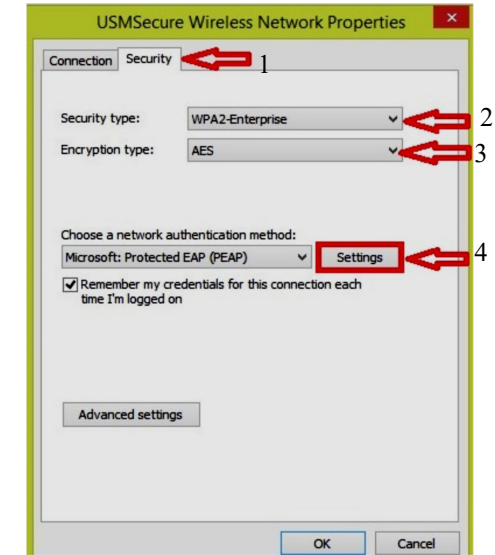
USMSecure Wireless Network Properties

Connection | Security

1

Security type: WPA2-Enterprise

2

Encryption type: AES

3

Choose a network authentication method:

Microsoft: Protected EAP (PEAP)

Settings

4

Remember my credentials for this connection each time I'm logged on

Advanced settings

OK

Cancel